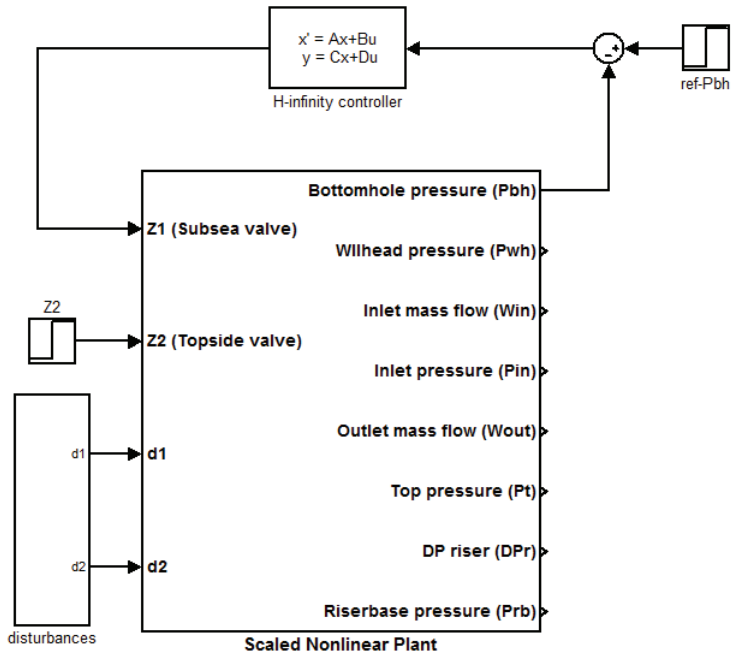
x' = Ax+Bu
y = Cx+Du

H-infinity controller

-
+

ref-Pbh

Z1 (Subsea valve)

Z2

Z2 (Topside valve)

d1

d1

d2

d2

disturbances

Bottomhole pressure (Pbh)

Wllhead pressure (Pwh)

Inlet mass flow (Win)

Inlet pressure (Pin)

Outlet mass flow (Wout)

Top pressure (Pt)

DP riser (DPr)

Riserbase pressure (Prb)

Scaled Nonlinear Plant